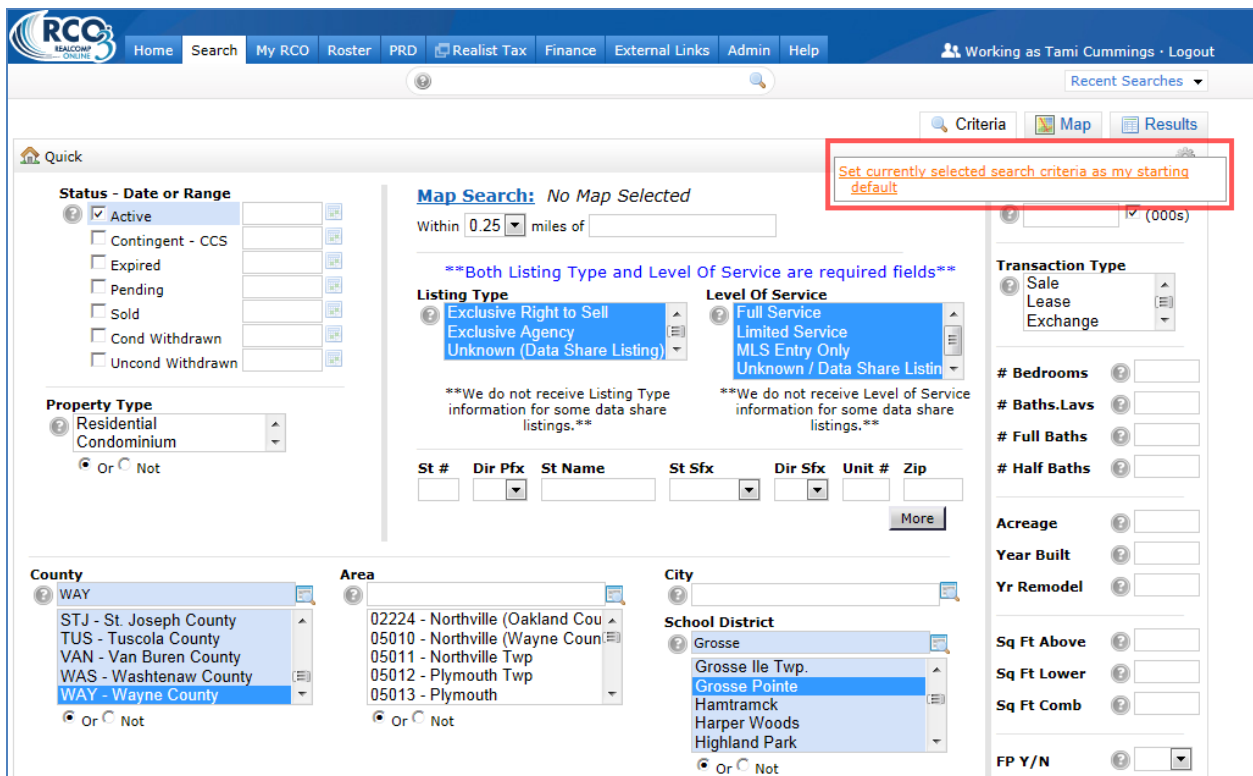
RCO3 REALCOMP ONLINE

Home Search My RCO Roster PRD Realist Tax Finance External Links Admin Help

Working as Tami Cummings · Logout

Recent Searches

Criteria Map Results

Quick

Set currently selected search criteria as my starting default

Status - Date or Range
Active
Contingent - CCS
Expired
Pending
Sold
Cond Withdrawn
Uncond Withdrawn

Property Type
Residential
Condominium
Or Not

Map Search: No Map Selected
Within 0.25 miles of

**Both Listing Type and Level Of Service are required fields**

Listing Type
Exclusive Right to Sell
Exclusive Agency
Unknown (Data Share Listing)

Level Of Service
Full Service
Limited Service
MLS Entry Only
Unknown / Data Share Listin

**We do not receive Listing Type information for some data share listings.**

**We do not receive Level of Service information for some data share listings.**

St # Dir Pfx St Name St Sfx Dir Sfx Unit # Zip

More

(000s)

Transaction Type
Sale
Lease
Exchange

# Bedrooms
# Baths.Lavs
# Full Baths
# Half Baths

Acreage
Year Built
Yr Remodel

Sq Ft Above
Sq Ft Lower
Sq Ft Comb

FP Y/N

County
WAY
STJ - St. Joseph County
TUS - Tuscola County
VAN - Van Buren County
WAS - Washtenaw County
WAY - Wayne County
Or Not

Area
02224 - Northville (Oakland Cou
05010 - Northville (Wayne Coun
05011 - Northville Twp
05012 - Plymouth Twp
05013 - Plymouth
Or Not

City

School District
Grosse
Grosse Ile Twp.
Grosse Pointe
Hamtramck
Harper Woods
Highland Park
Or Not